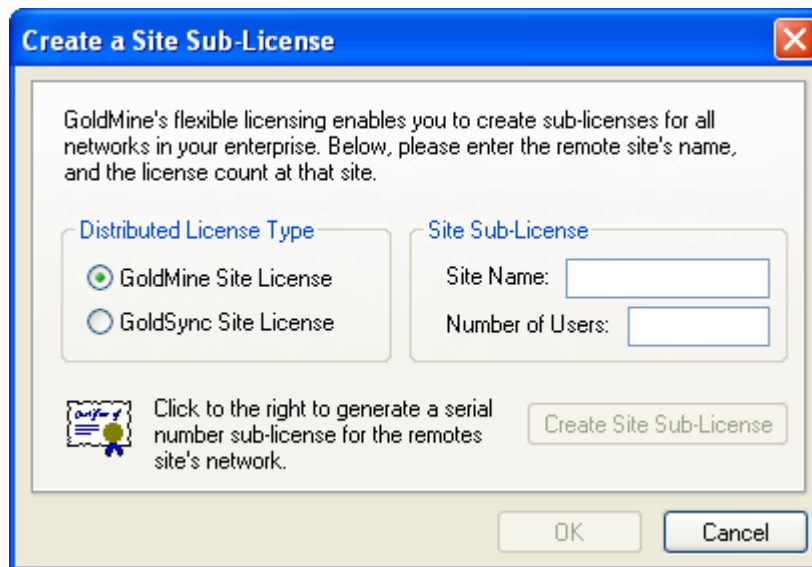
Create a Site Sub-License

GoldMine's flexible licensing enables you to create sub-licenses for all networks in your enterprise. Below, please enter the remote site's name, and the license count at that site.

Distributed License Type
GoldMine Site License
GoldSync Site License

Site Sub-License
Site Name:
Number of Users:

Click to the right to generate a serial number sub-license for the remotes site's network.

Create Site Sub-License

OK
Cancel